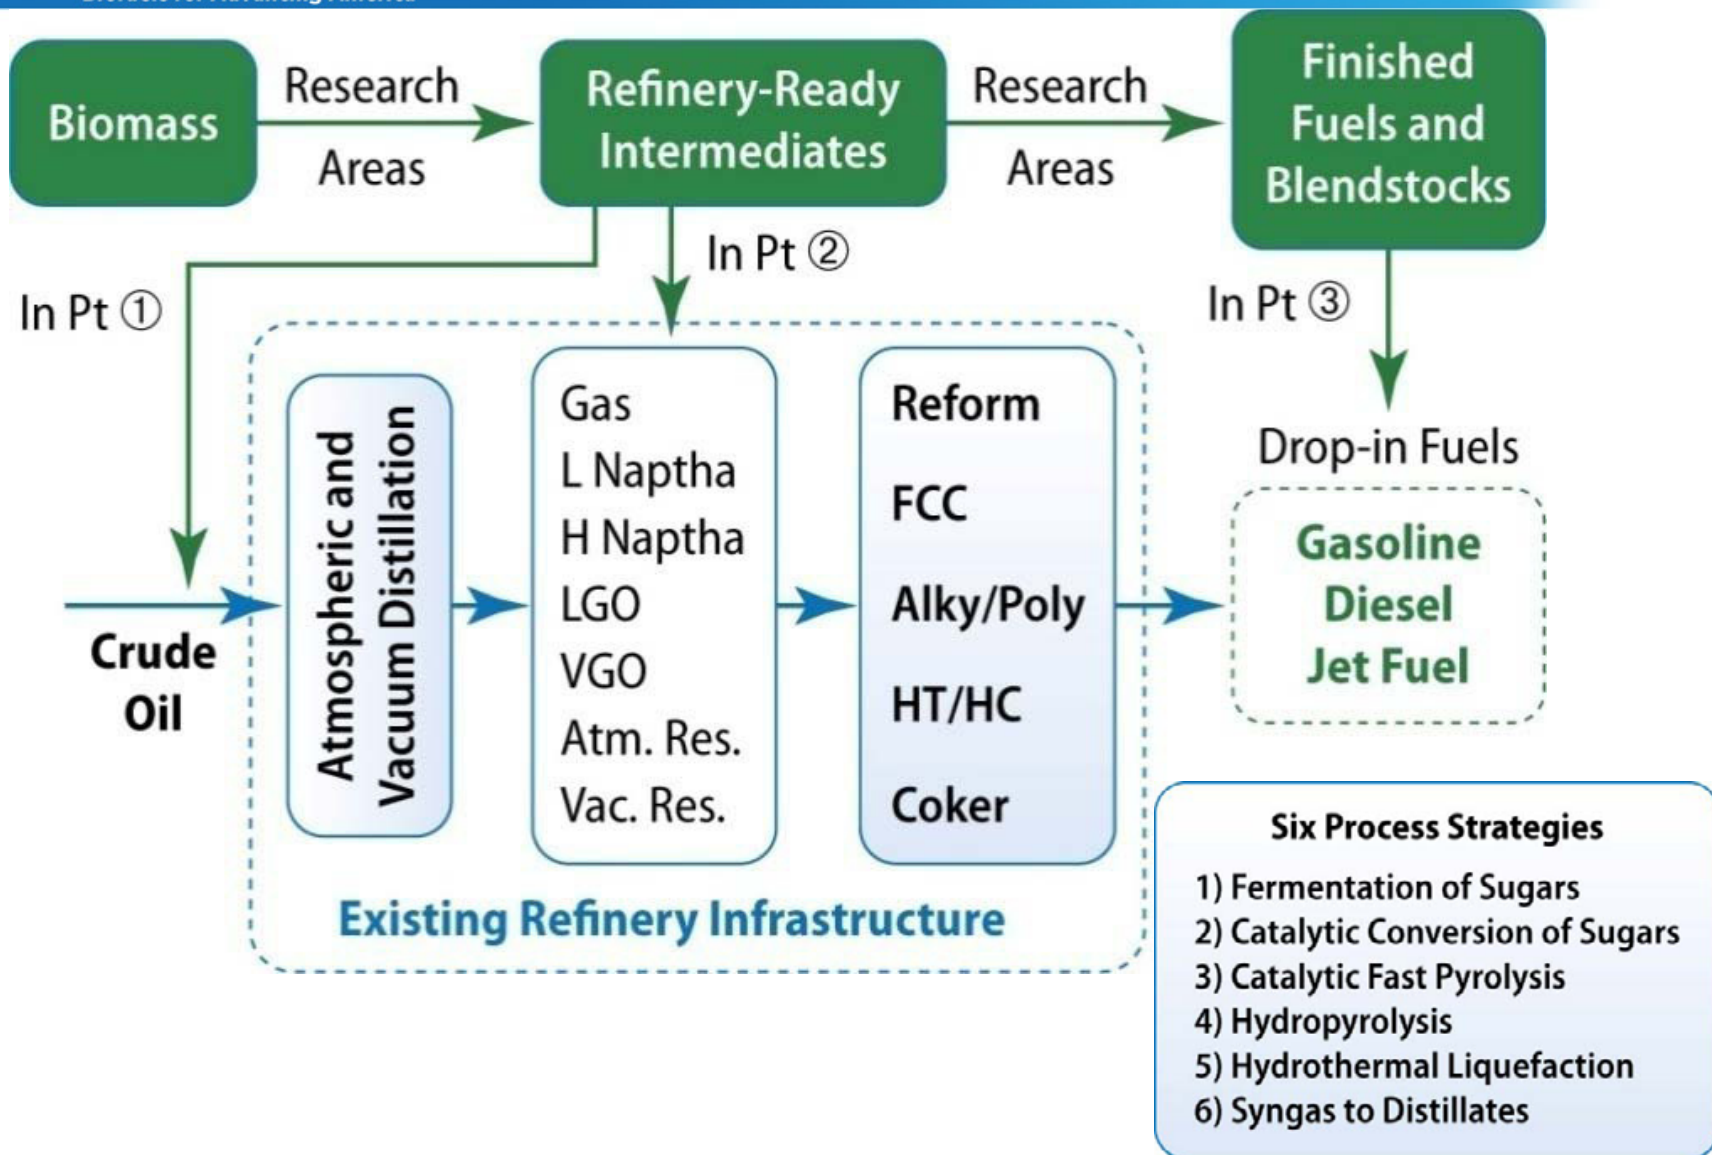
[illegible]

Biomass

Research

Areas

Refinery-Ready Intermediates

Research

Areas

Finished Fuels and Blendstocks

In Pt ②

In Pt ①

In Pt ③

Atmospheric and Vacuum Distillation

Gas
L Naptha
H Naptha
LGO
VGO
Atm. Res.
Vac. Res.

Reform
FCC
Alky/Poly
HT/HC
Coker

Drop-in Fuels

Gasoline
Diesel
Jet Fuel

Crude Oil

Existing Refinery Infrastructure

Six Process Strategies
1) Fermentation of Sugars
2) Catalytic Conversion of Sugars
3) Catalytic Fast Pyrolysis
4) Hydropyrolysis
5) Hydrothermal Liquefaction
6) Syngas to Distillates